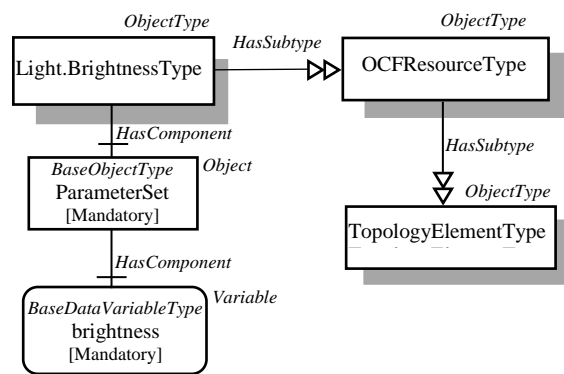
ObjectType
Light.BrightnessType
HasSubtype
ObjectType
OCFResourceType
HasComponent
BaseObjectType
ParameterSet
[Mandatory]
Object
HasSubtype
ObjectType
TopologyElementType
HasComponent
BaseDataVariableType
brightness
[Mandatory]
Variable